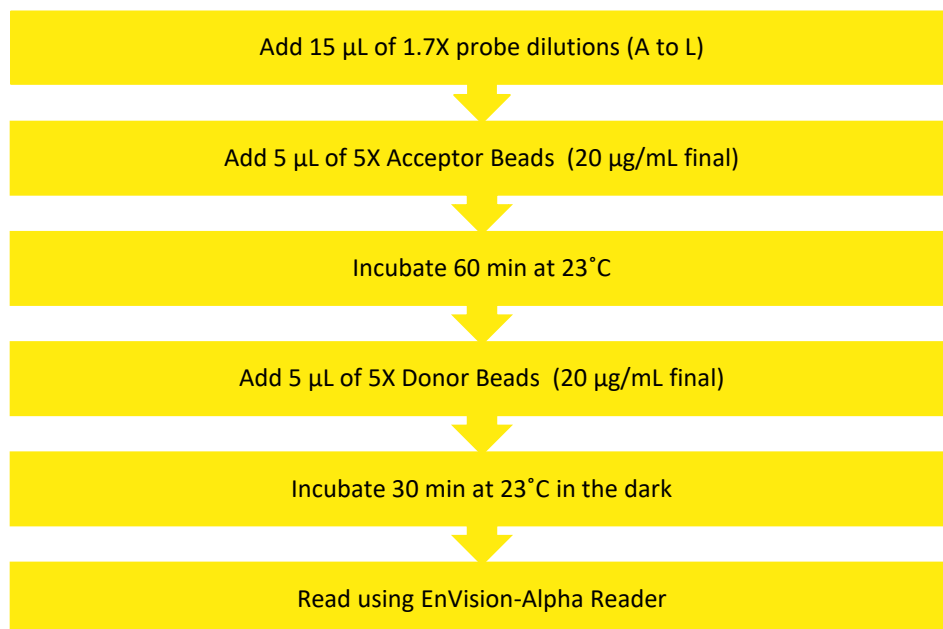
Add 15 µL of 1.7X probe dilutions (A to L)

Add 5 µL of 5X Acceptor Beads (20 µg/mL final)

Incubate 60 min at 23˚C

Add 5 µL of 5X Donor Beads (20 µg/mL final)

Incubate 30 min at 23˚C in the dark

Read using EnVision-Alpha Reader